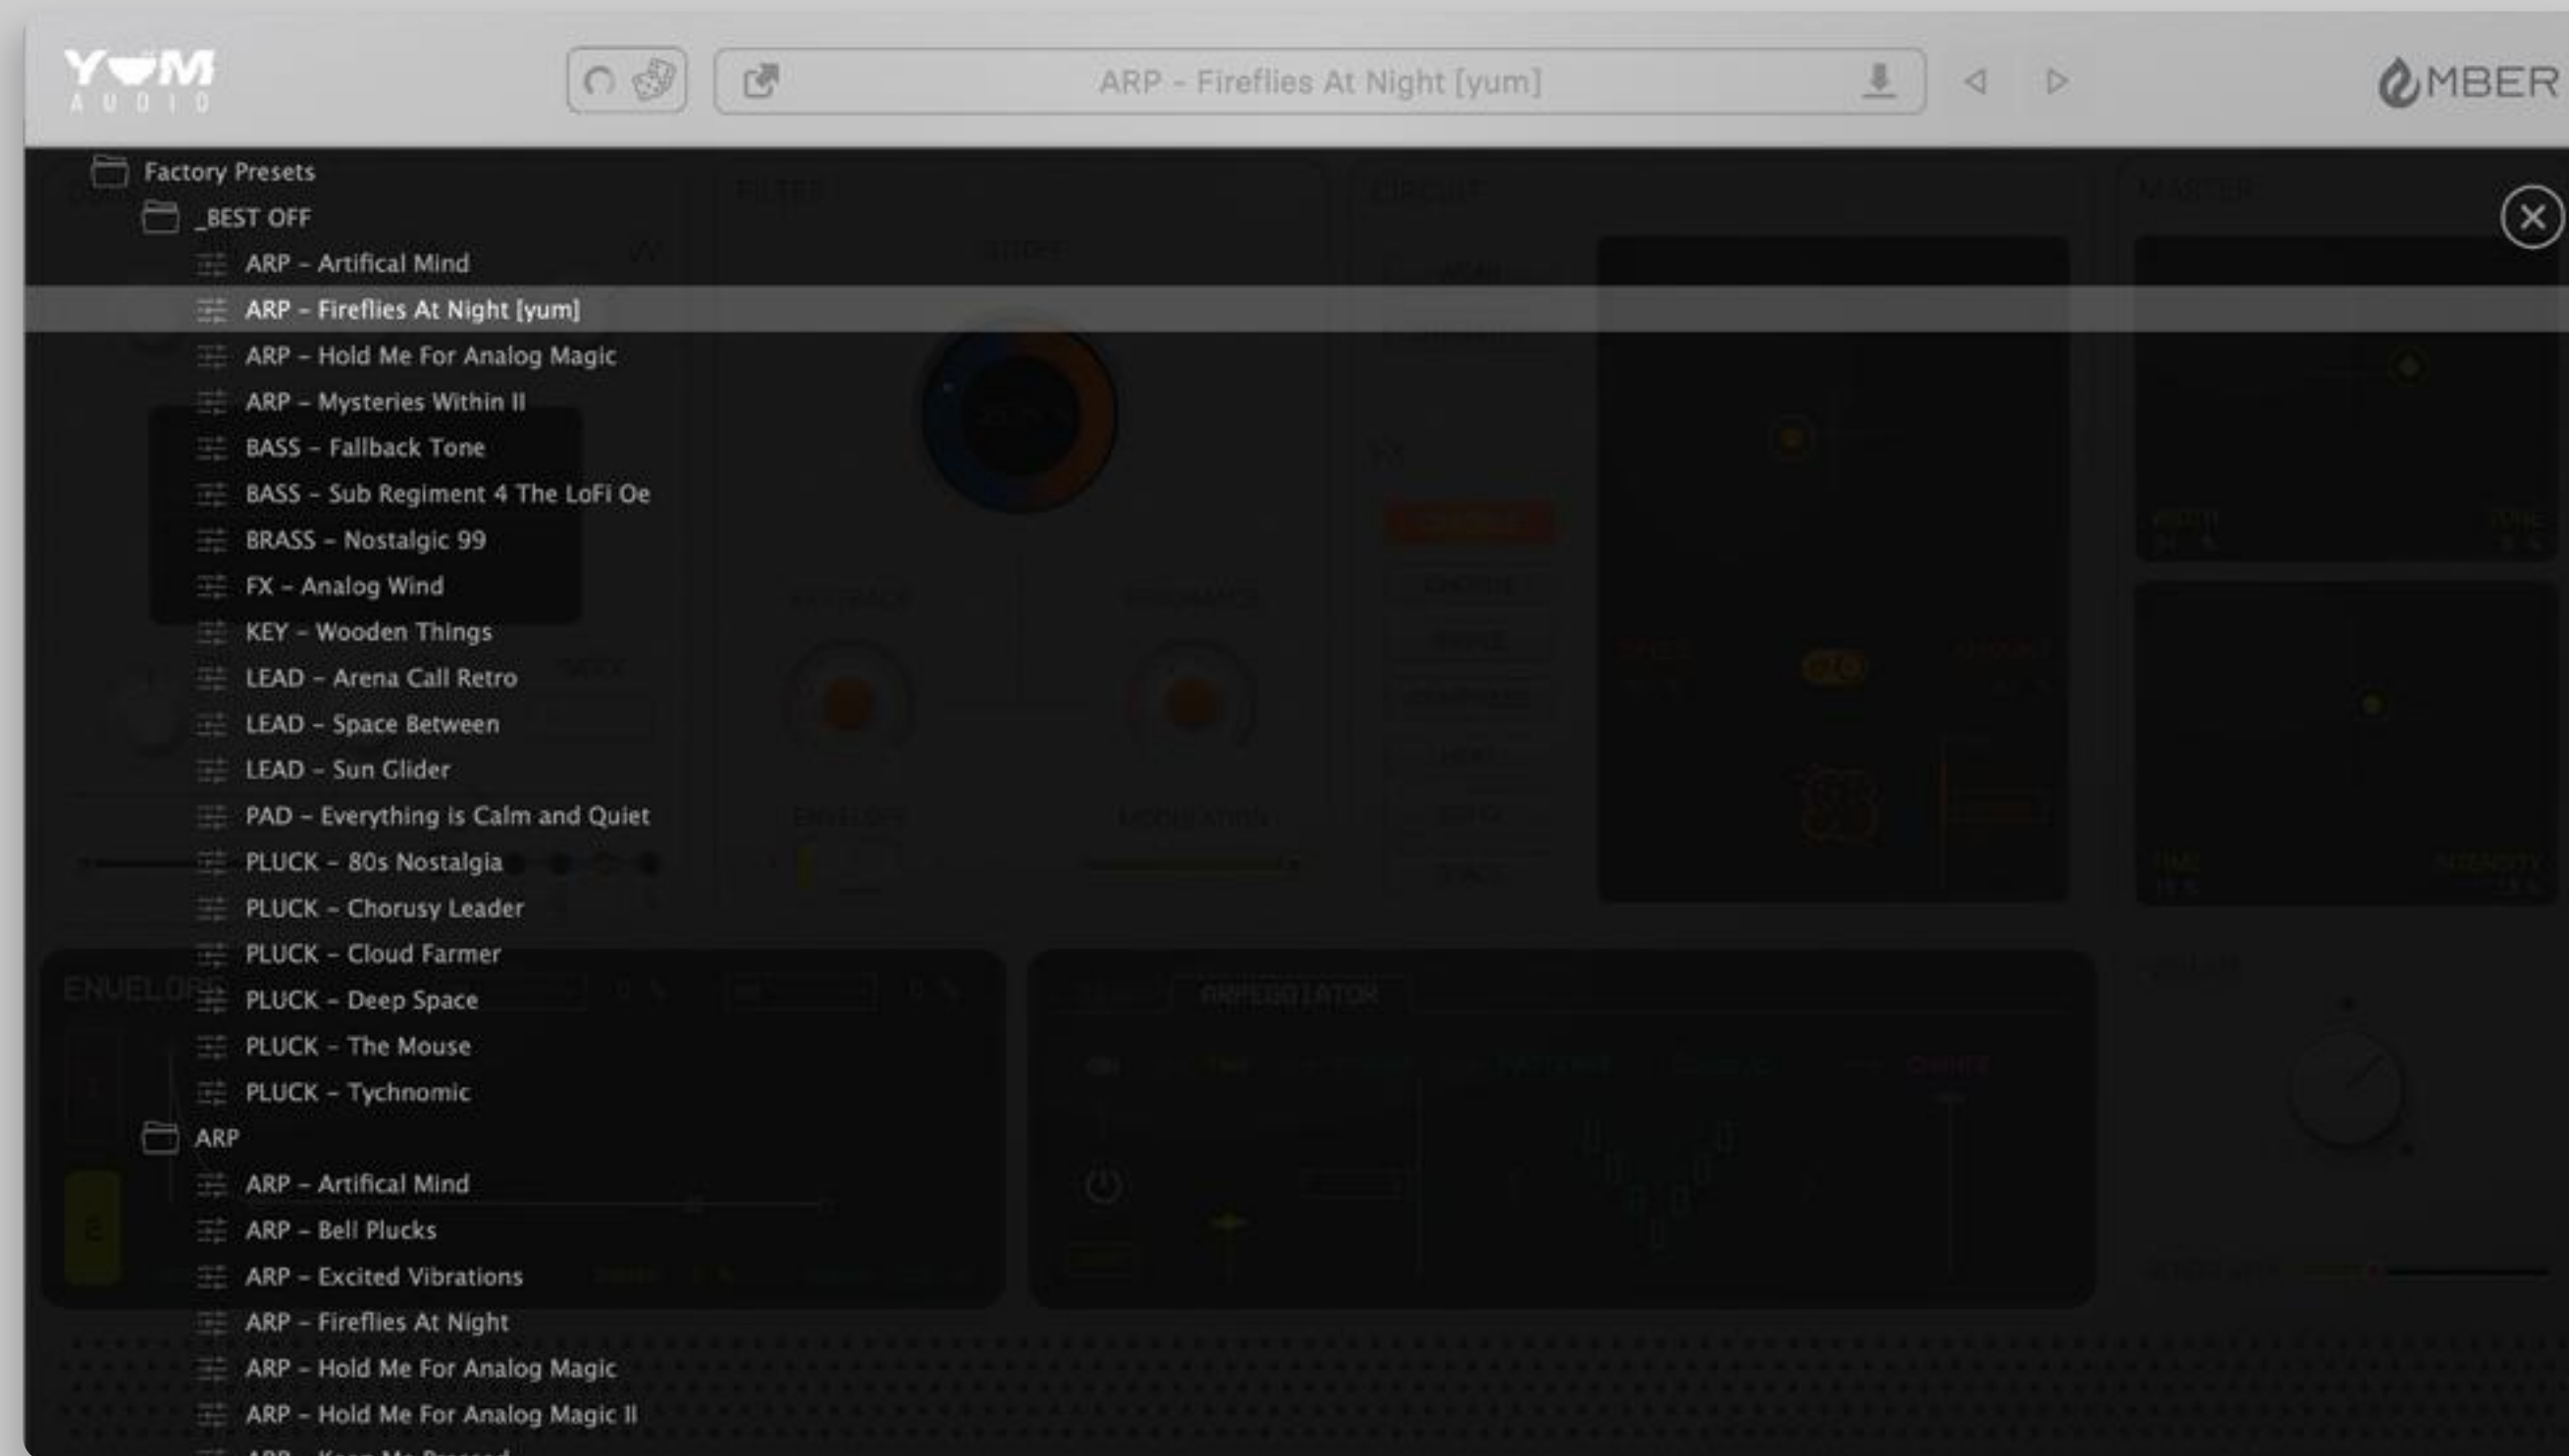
YUM AUDIO

ARP - Fireflies At Night [yum]

MBER

Factory Presets
_BEST OFF
ARP – Artifical Mind
ARP – Fireflies At Night [yum]
ARP – Hold Me For Analog Magic
ARP – Mysteries Within II
BASS – Fallback Tone
BASS – Sub Regiment 4 The LoFi Oe
BRASS – Nostalgic 99
FX – Analog Wind
KEY – Wooden Things
LEAD – Arena Call Retro
LEAD – Space Between
LEAD – Sun Glider
PAD – Everything is Calm and Quiet
PLUCK – 80s Nostalgia
PLUCK – Chorusy Leader
PLUCK – Cloud Farmer
PLUCK – Deep Space
PLUCK – The Mouse
PLUCK – Tychnomic
ARP
ARP – Artifical Mind
ARP – Bell Plucks
ARP – Excited Vibrations
ARP – Fireflies At Night
ARP – Hold Me For Analog Magic
ARP – Hold Me For Analog Magic II
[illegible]